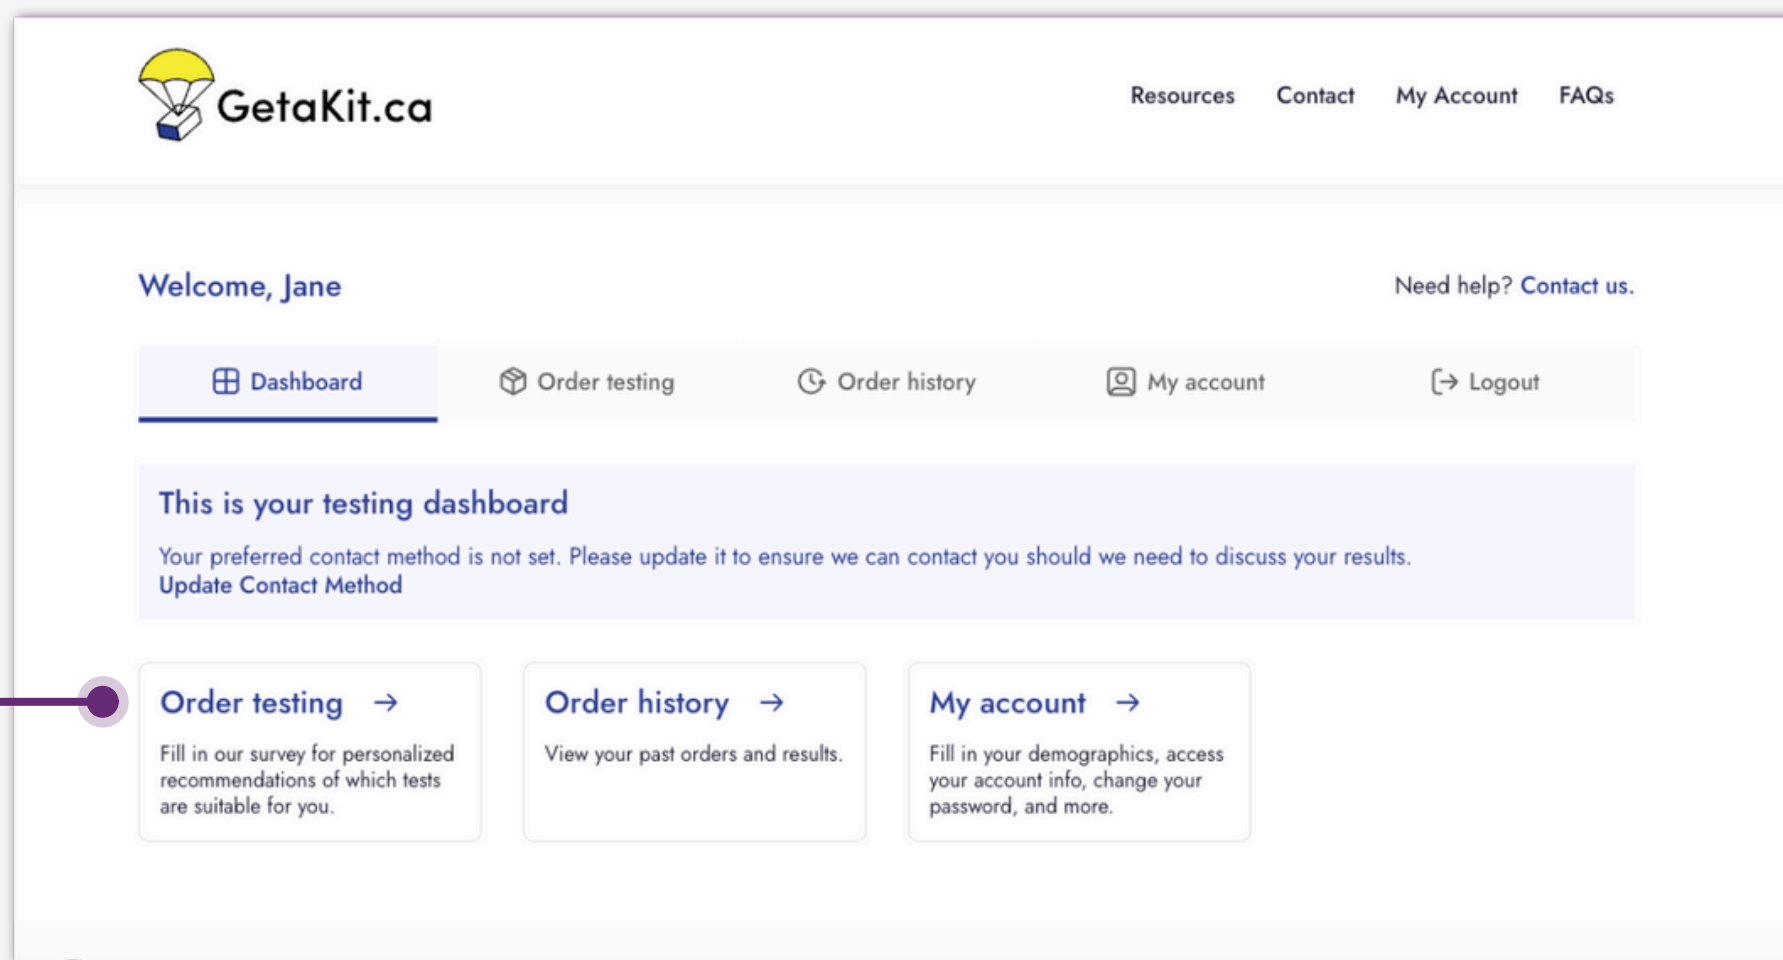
GetaKit.ca

Resources Contact My Account FAQs

Welcome, Jane

Need help? Contact us.

Dashboard Order testing Order history My account Logout

This is your testing dashboard

Your preferred contact method is not set. Please update it to ensure we can contact you should we need to discuss your results.
Update Contact Method

Order testing →
Fill in our survey for personalized recommendations of which tests are suitable for you.

Order history →
View your past orders and results.

My account →
Fill in your demographics, access your account info, change your password, and more.